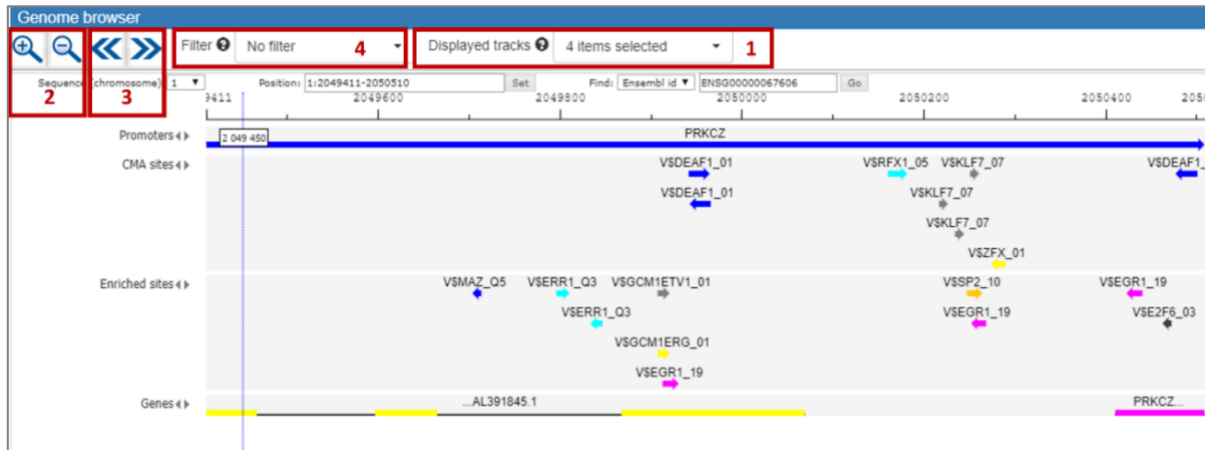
Genome browser

Filter ❓ No filter 4

Displayed tracks ❓ 4 items selected 1

2 3

Sequence (chromosome) 1 Position: 1:2049411-2050510 Set Find: Ensembl id ENSG00000067606 Go

9411 2049600 2049800 2050000 2050200 2050400 205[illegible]

Promoters 2 049 450 PRKCZ

CMA sites V$DEAF1_01 V$RFX1_05 V$KLF7_07 V$DEAF1_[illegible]
V$DEAF1_01 V$KLF7_07
V$KLF7_07
V$ZFX_01

Enriched sites V$MAZ_Q5 V$ERR1_Q3 V$GCM1ETV1_01 V$SP2_10 V$EGR1_19
V$ERR1_Q3 V$EGR1_19 V$E2F6_03
V$GCM1ERG_01
V$EGR1_19

Genes ...AL391845.1 PRKCZ...